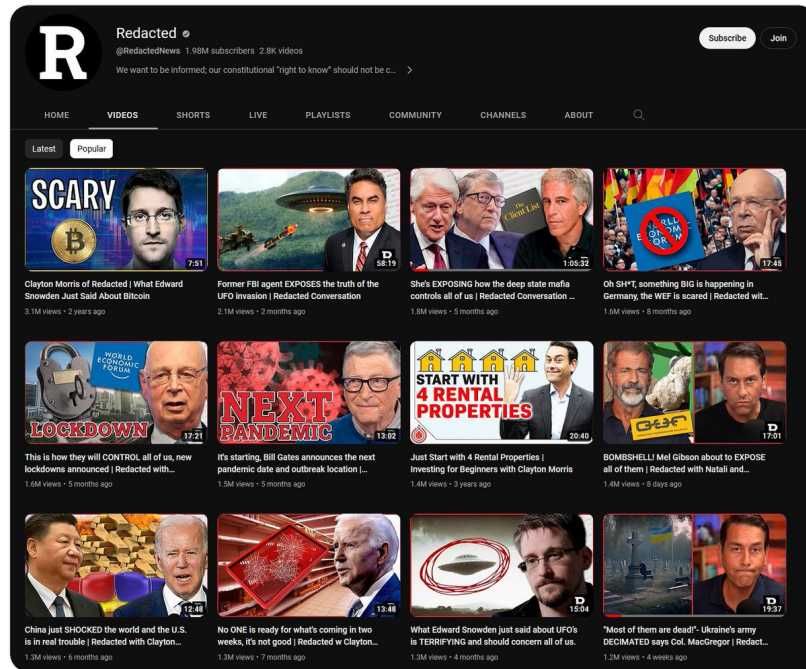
Redacted
@RedactedNews 1.98M subscribers 2.8K videos
We want to be informed; our constitutional "right to know" should not be c... >

Subscribe Join

HOME VIDEOS SHORTS LIVE PLAYLISTS COMMUNITY CHANNELS ABOUT

Latest Popular

SCARY
7:51
Clayton Morris of Redacted | What Edward Snowden Just Said About Bitcoin
3.1M views • 2 years ago

D
58:19
Former FBI agent EXPOSES the truth of the UFO invasion | Redacted Conversation
2.1M views • 2 months ago

The Client List
1:05:32
She's EXPOSING how the deep state mafia controls all of us | Redacted Conversation ...
1.8M views • 5 months ago

WORLD ECONOMIC FORUM
17:45
Oh SH*T, something BIG is happening in Germany, the WEF is scared | Redacted wit...
1.6M views • 8 months ago

WORLD ECONOMIC FORUM
LOCKDOWN
17:21
This is how they will CONTROL all of us, new lockdowns announced | Redacted with...
1.6M views • 5 months ago

NEXT PANDEMIC
13:02
It's starting, Bill Gates announces the next pandemic date and outbreak location |...
1.5M views • 5 months ago

START WITH 4 RENTAL PROPERTIES
20:40
Just Start with 4 Rental Properties | Investing for Beginners with Clayton Morris
1.4M views • 3 years ago

D
17:01
BOMBSHELL! Mel Gibson about to EXPOSE all of them | Redacted with Natali and...
1.4M views • 8 days ago

12:48
China just SHOCKED the world and the U.S. is in real trouble | Redacted with Clayton...
1.3M views • 6 months ago

13:48
No ONE is ready for what's coming in two weeks, it's not good | Redacted w Clayton...
1.3M views • 7 months ago

D
15:04
What Edward Snowden just said about UFO's is TERRIFYING and should concern all of us.
1.3M views • 4 months ago

D
19:37
"Most of them are dead!"- Ukraine's army DECIMATED says Col. MacGregor | Redact...
1.2M views • 4 weeks ago